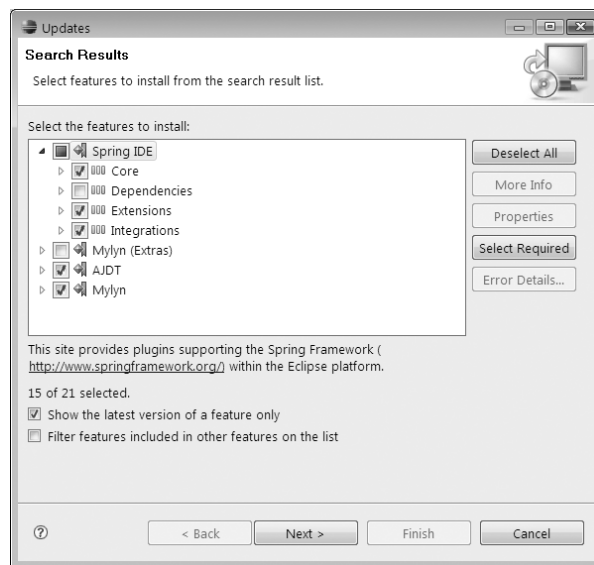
Updates

Search Results

Select features to install from the search result list.

Select the features to install:

Spring IDE
Core
Dependencies
Extensions
Integrations
Mylyn (Extras)
AJDT
Mylyn

Deselect All
More Info
Properties
Select Required
Error Details...

This site provides plugins supporting the Spring Framework ( http://www.springframework.org/) within the Eclipse platform.

15 of 21 selected.

Show the latest version of a feature only

Filter features included in other features on the list

< Back
Next >
Finish
Cancel